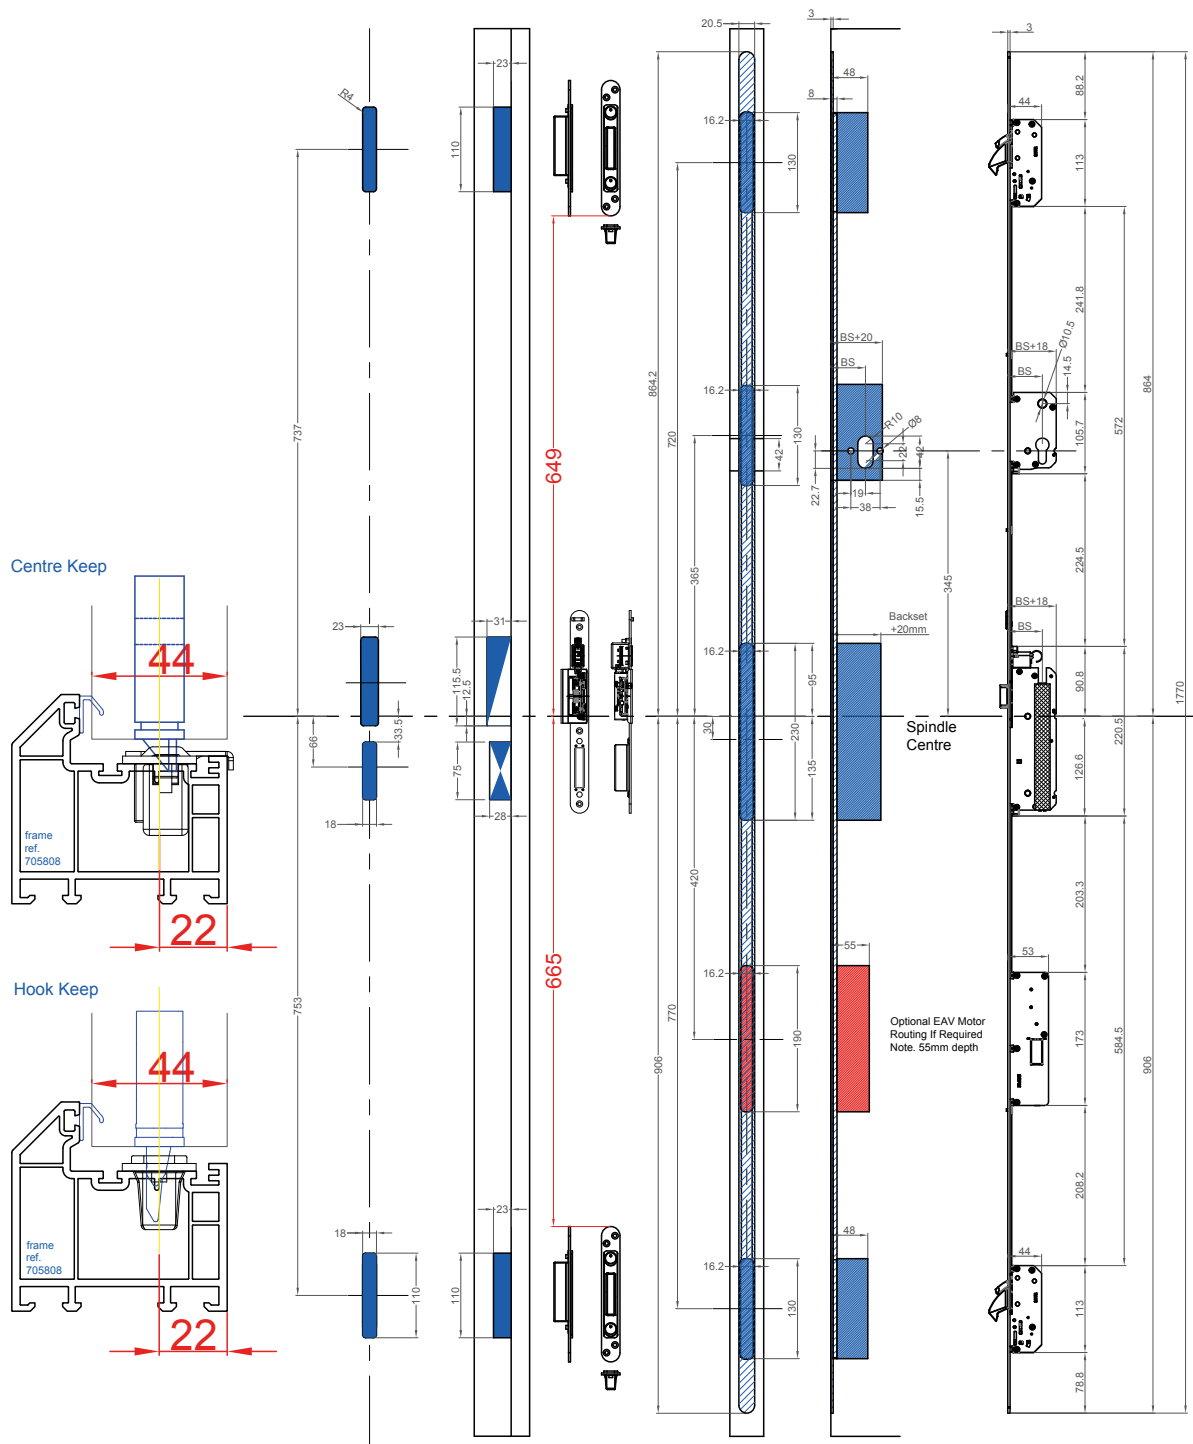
Centre Keep

44

frame ref. 705808

22

Hook Keep

44

frame ref. 705808

22

R4

737

23

66

33.5

18

753

18

110

23

110

31

115.5

12.5

75

28

23

110

649

665

20.5

16.2

130

864.2

720

16.2

42

130

365

16.2

95

30

230

135

420

770

906

16.2

190

16.2

130

3

48

8

BS+20

BS

R10

Ø8

22.7

19

38

20

42

15.5

345

Backset +20mm

Spindle Centre

55

Optional EAV Motor Routing If Required Note. 55mm depth

48

3

88.2

44

113

241.8

Ø10.5

BS+18

14.5

BS

105.7

572

864

224.5

BS+18

BS

90.8

220.5

1770

126.6

203.3

53

173

584.5

906

208.2

44

113

78.8